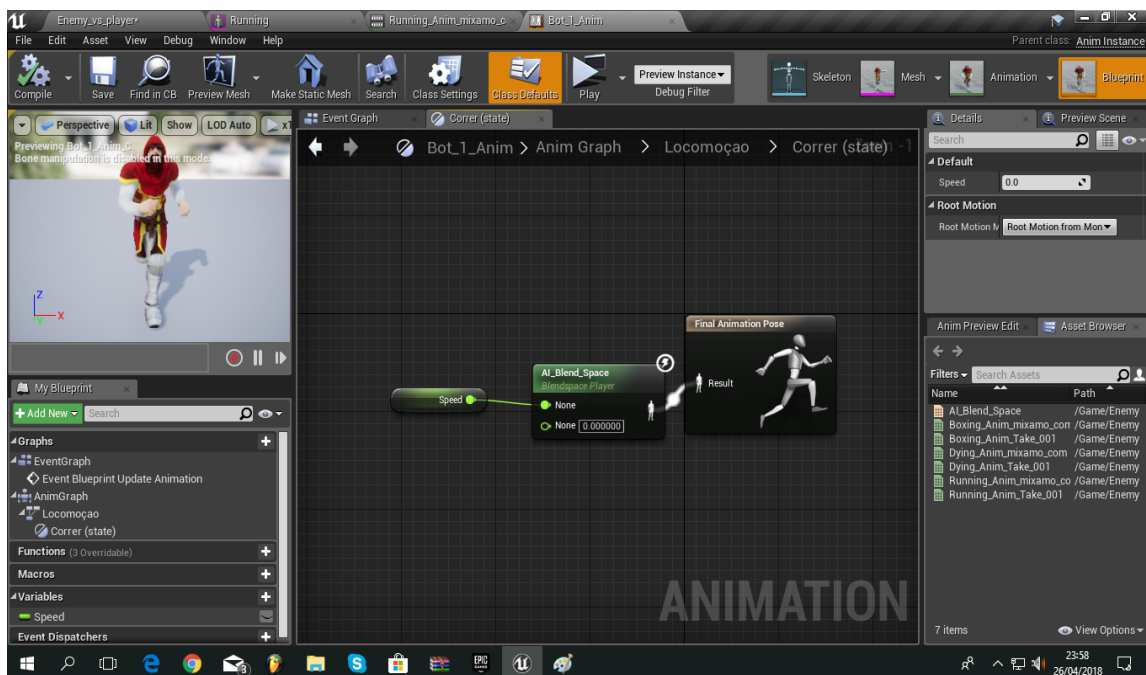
Enemy_vs_player* Running Running_Anim_mixamo_c Bot_1_Anim

File Edit Asset View Debug Window Help

Parent class: Anim Instance

Compile Save Find in CB Preview Mesh Make Static Mesh Search Class Settings Class Defaults Play Preview Instance Debug Filter Skeleton Mesh Animation Blueprint

Perspective Lit Show LOD Auto x1

Previewing Bot_1_Anim_C.
Bone manipulation is disabled in this mode.

Event Graph Correr (state)

Bot_1_Anim > Anim Graph > Locomoçao > Correr (state)

Details Preview Scene

Search

Default
Speed 0.0

Root Motion
Root Motion Root Motion from Mon

Final Animation Pose

AI_Blend_Space
Blendspace Player

Speed
None
None 0.000000
Result

My Blueprint

+ Add New Search

Graphs
EventGraph
Event Blueprint Update Animation
AnimGraph
Locomoçao
Correr (state)
Functions (3 Overridable)
Macros
Variables
Speed
Event Dispatchers

Anim Preview Edit Asset Browser

Filters Search Assets
Name Path
AI_Blend_Space /Game/Enemy
Boxing_Anim_mixamo_com /Game/Enemy
Boxing_Anim_Take_001 /Game/Enemy
Dying_Anim_mixamo_com /Game/Enemy
Dying_Anim_Take_001 /Game/Enemy
Running_Anim_mixamo_co /Game/Enemy
Running_Anim_Take_001 /Game/Enemy

7 items View Options

ANIMATION

23:58
26/04/2018